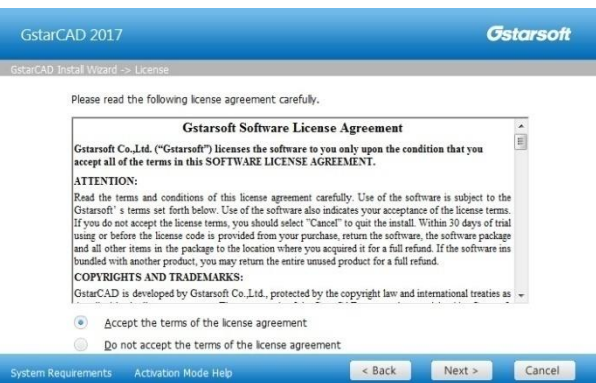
GstarCAD 2017

Gstarsoft

GstarCAD Install Wizard -> License

Please read the following license agreement carefully.

Gstarsoft Software License Agreement

Gstarsoft Co.,Ltd. ("Gstarsoft") licenses the software to you only upon the condition that you accept all of the terms in this SOFTWARE LICENSE AGREEMENT.

ATTENTION:

Read the terms and conditions of this license agreement carefully. Use of the software is subject to the Gstarsoft' s terms set forth below. Use of the software also indicates your acceptance of the license terms. If you do not accept the license terms, you should select "Cancel" to quit the install. Within 30 days of trial using or before the license code is provided from your purchase, return the software, the software package and all other items in the package to the location where you acquired it for a full refund. If the software ins bundled with another product, you may return the entire unused product for a full refund.

COPYRIGHTS AND TRADEMARKS:

GstarCAD is developed by Gstarsoft Co.,Ltd., protected by the copyright law and international treaties as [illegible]

Accept the terms of the license agreement

Do not accept the terms of the license agreement

System Requirements Activation Mode Help

< Back

Next >

Cancel